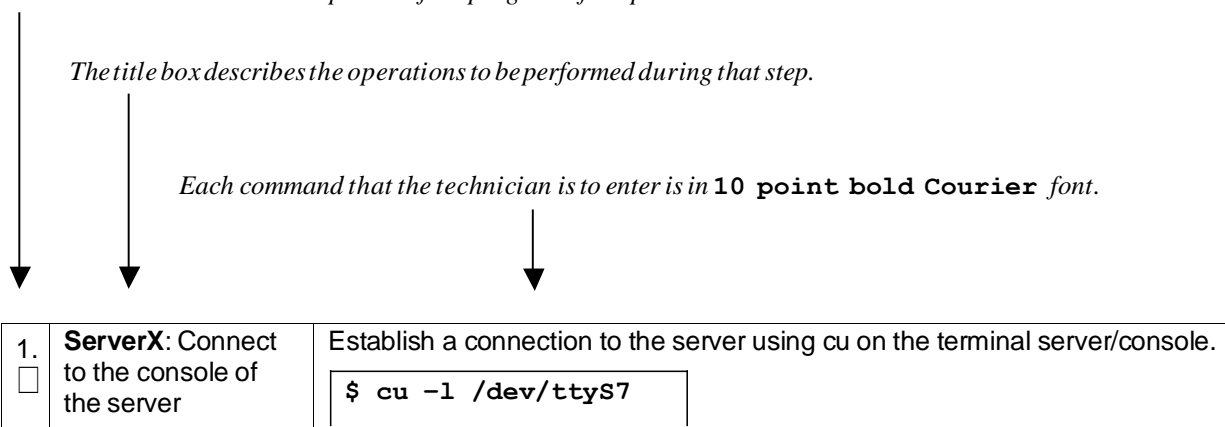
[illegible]

*The title box describes the operations to be performed during that step.*

*Each command that the technician is to enter is in* **10 point bold Courier** *font.*

| 1. ☐ | **ServerX**: Connect to the console of the server | Establish a connection to the server using cu on the terminal server/console. **$ cu –l /dev/ttyS7** |
|---|---|---|